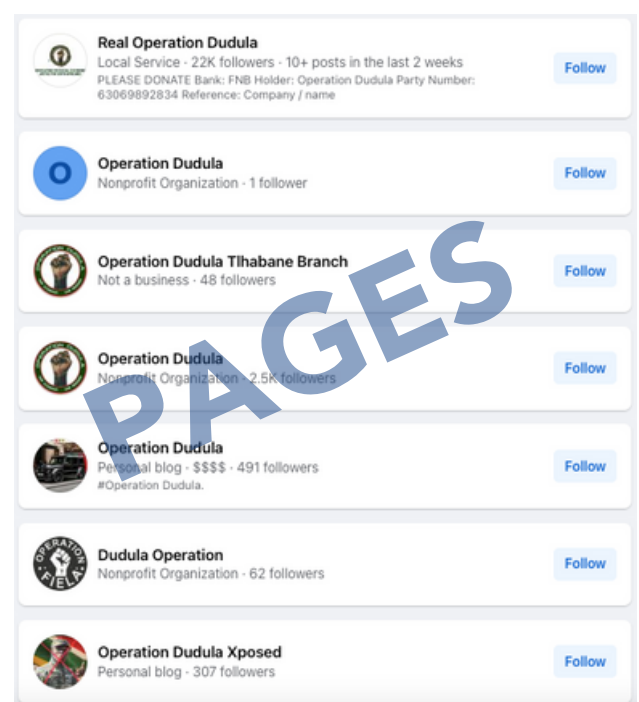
Real Operation Dudula
Local Service · 22K followers · 10+ posts in the last 2 weeks
PLEASE DONATE Bank: FNB Holder: Operation Dudula Party Number: 63069892834 Reference: Company / name
Follow

O
Operation Dudula
Nonprofit Organization · 1 follower
Follow

Operation Dudula Tlhabane Branch
Not a business · 48 followers
Follow

Operation Dudula
Nonprofit Organization · 2.5K followers
Follow

Operation Dudula
Personal blog · $$$$ · 491 followers
#Operation Dudula.
Follow

OPERATION FIELA
Dudula Operation
Nonprofit Organization · 62 followers
Follow

Operation Dudula Xposed
Personal blog · 307 followers
Follow

PAGES